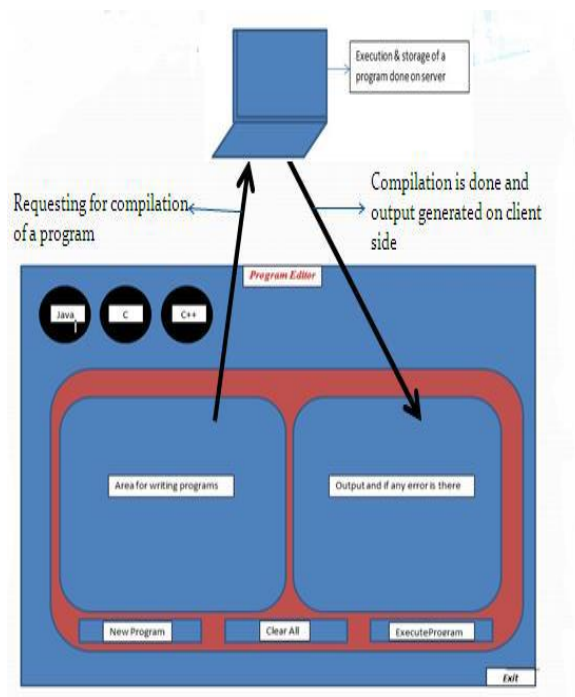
Execution & storage of a program done on server

Requesting for compilation of a program

Compilation is done and output generated on client side

Program Editor

Java

C

C++

Area for writing programs

Output and if any error is there

New Program

Clear All

ExecuteProgram

Exit